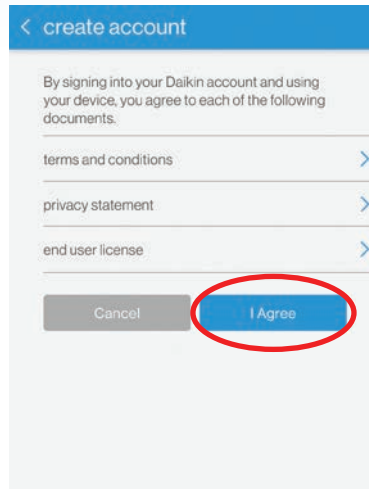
< create account

By signing into your Daikin account and using your device, you agree to each of the following documents.

terms and conditions >

privacy statement >

end user license >

Cancel

I Agree